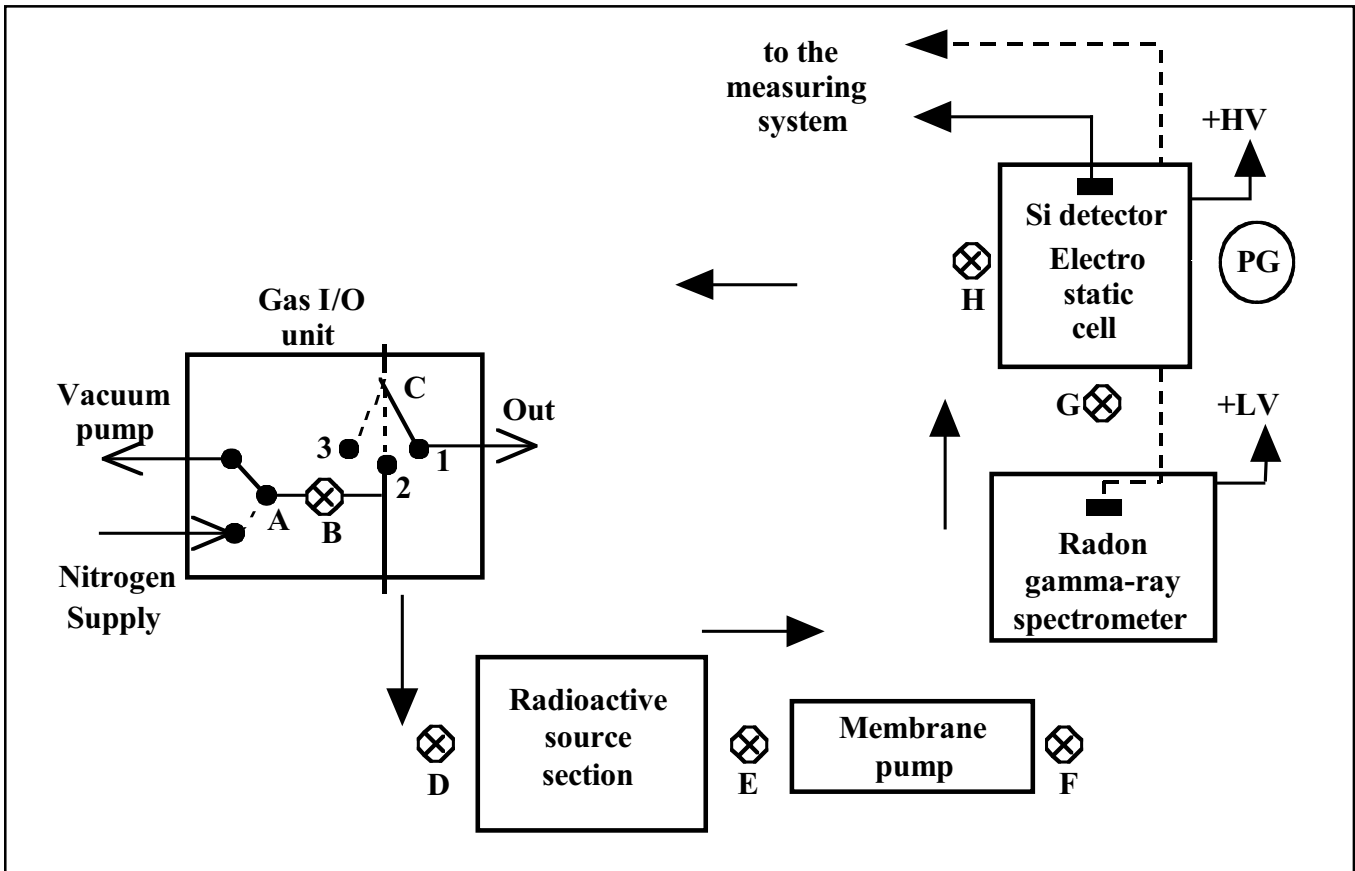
to the measuring system

+HV

Si detector

Electro static cell

PG

H

Gas I/O unit

C

Vacuum pump

Out

G

+LV

3

1

2

A

B

Nitrogen Supply

Radon gamma-ray spectrometer

Radioactive source section

Membrane pump

D

E

F